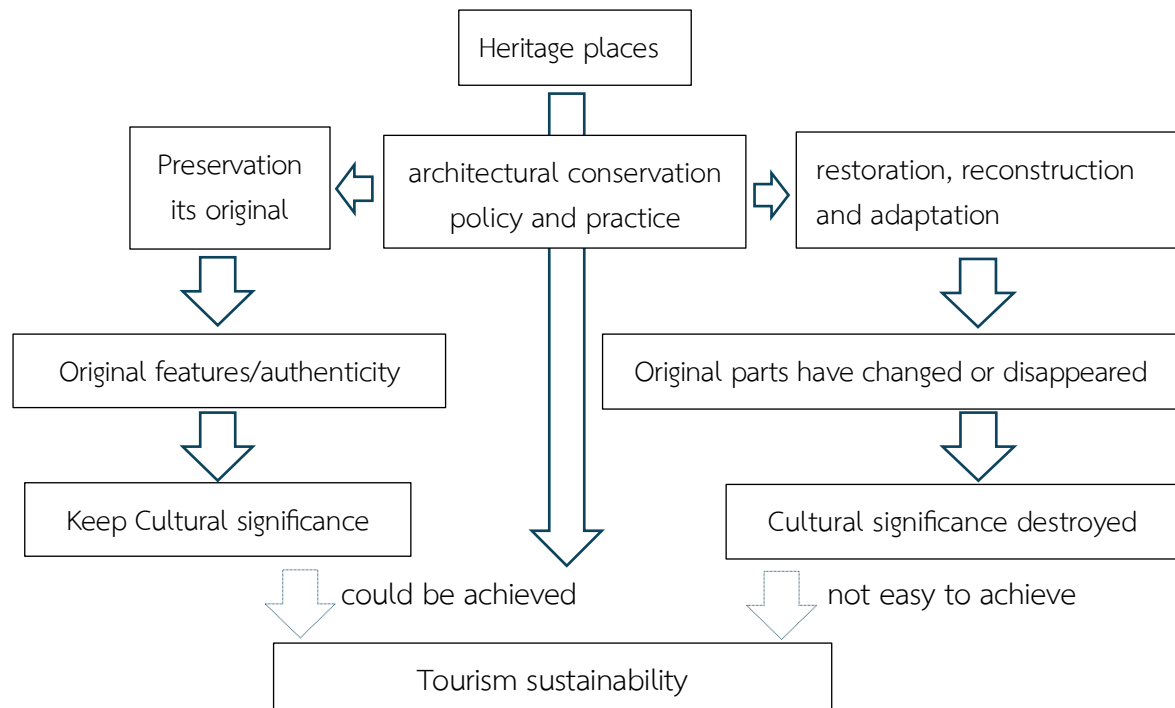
Heritage places

Preservation its original

architectural conservation policy and practice

restoration, reconstruction and adaptation

Original features/authenticity

Original parts have changed or disappeared

Keep Cultural significance

Cultural significance destroyed

could be achieved

not easy to achieve

Tourism sustainability